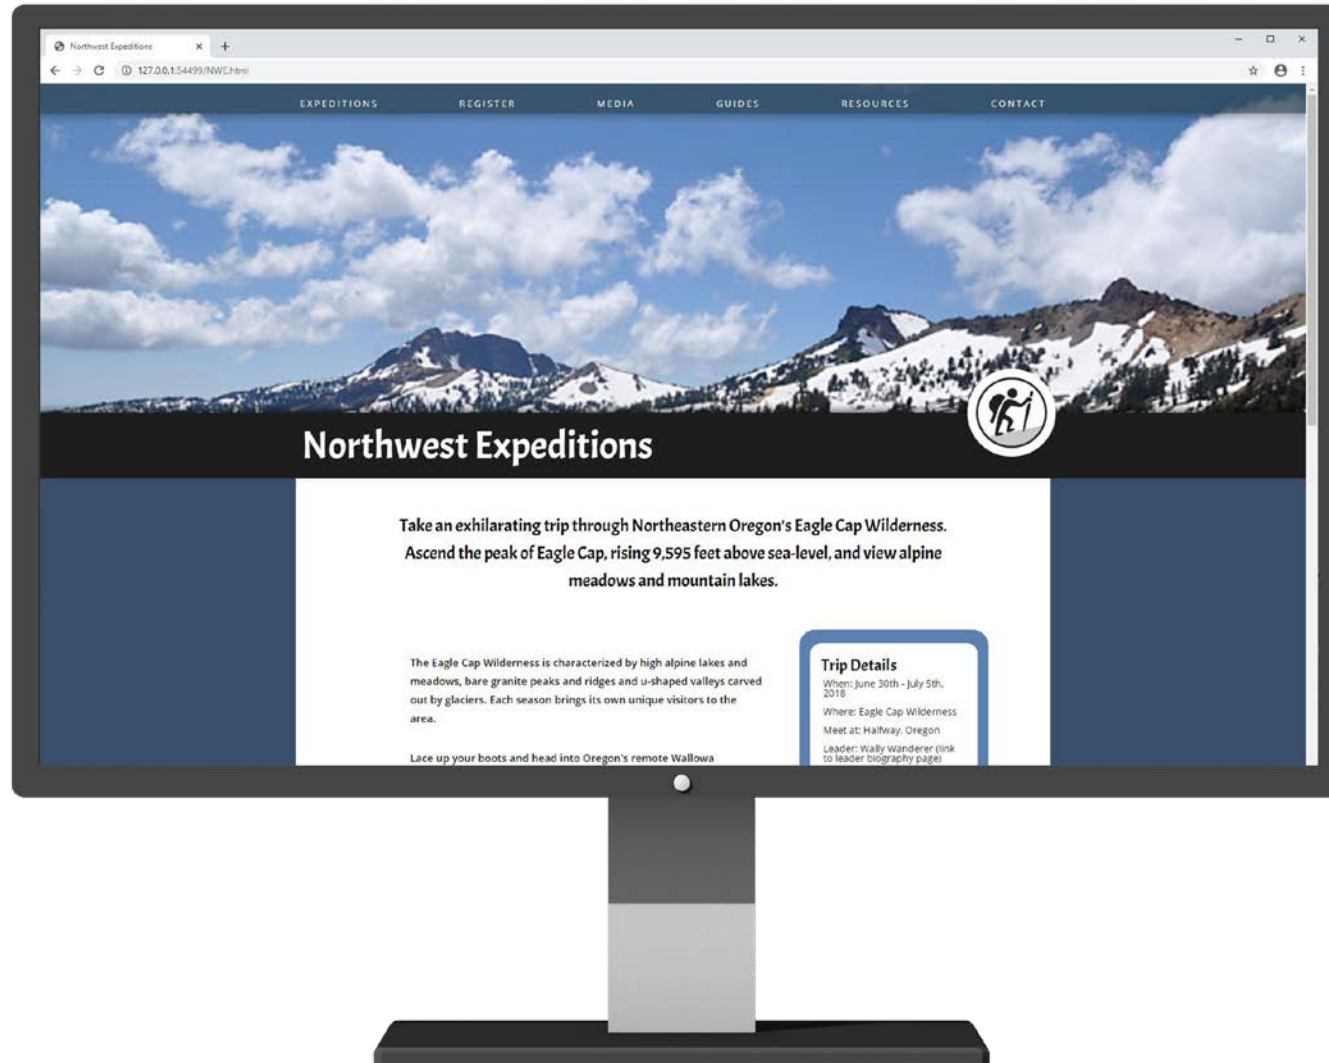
Northwest Expeditions

127.0.0.1:54499/NWE.html

EXPEDITIONS REGISTER MEDIA GUIDES RESOURCES CONTACT

Northwest Expeditions

Take an exhilarating trip through Northeastern Oregon's Eagle Cap Wilderness. Ascend the peak of Eagle Cap, rising 9,595 feet above sea-level, and view alpine meadows and mountain lakes.

The Eagle Cap Wilderness is characterized by high alpine lakes and meadows, bare granite peaks and ridges and u-shaped valleys carved out by glaciers. Each season brings its own unique visitors to the area.

Lace up your boots and head into Oregon's remote Wallowa

Trip Details

When: June 30th - July 5th, 2018

Where: Eagle Cap Wilderness

Meet at: Halfway, Oregon

Leader: Wally Wanderer (link to leader biography page)